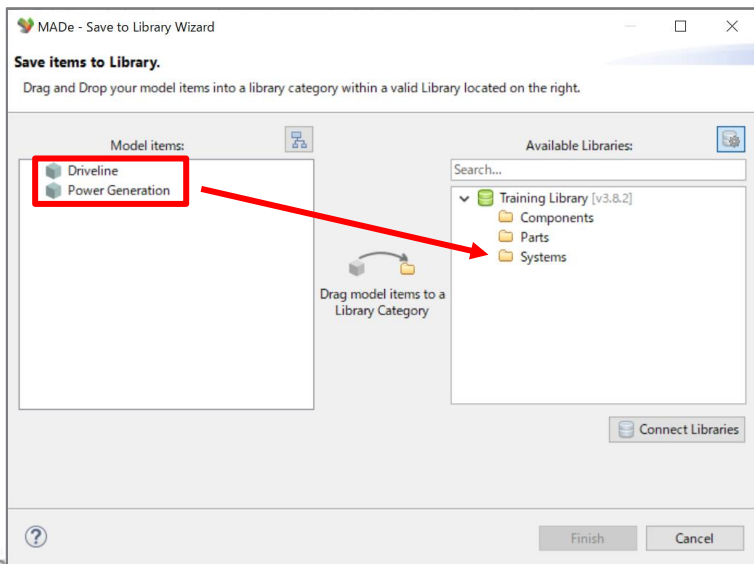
MADe - Save to Library Wizard

Save items to Library.

Drag and Drop your model items into a library category within a valid Library located on the right.

Model items:

Driveline
Power Generation

Drag model items to a Library Category

Available Libraries:

Search...

Training Library [v3.8.2]
Components
Parts
Systems

Connect Libraries

?

Finish

Cancel